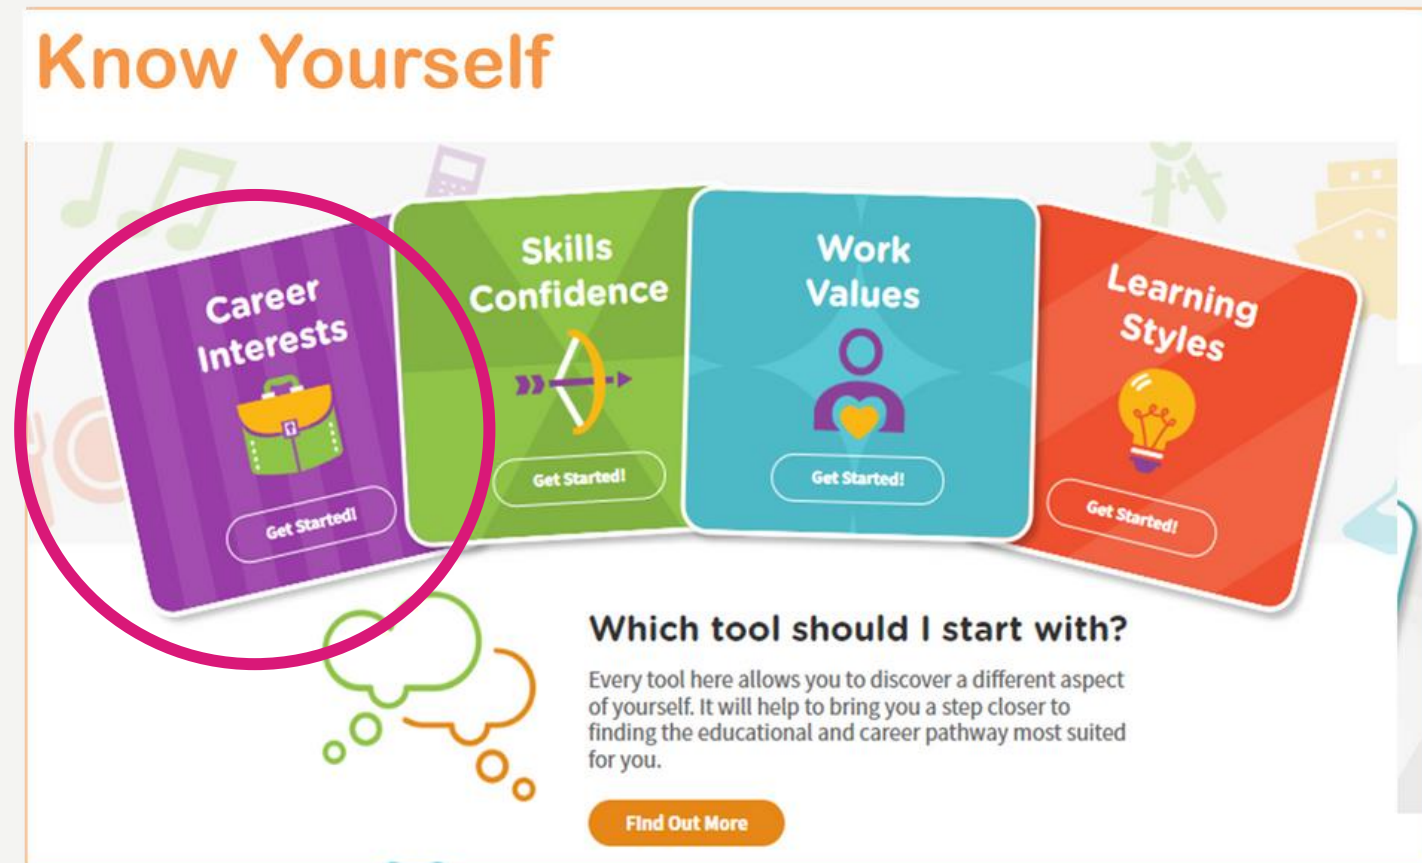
Know Yourself

Career Interests

Get Started!

Skills Confidence

Get Started!

Work Values

Get Started!

Learning Styles

Get Started!

Which tool should I start with?

Every tool here allows you to discover a different aspect of yourself. It will help to bring you a step closer to finding the educational and career pathway most suited for you.

Find Out More